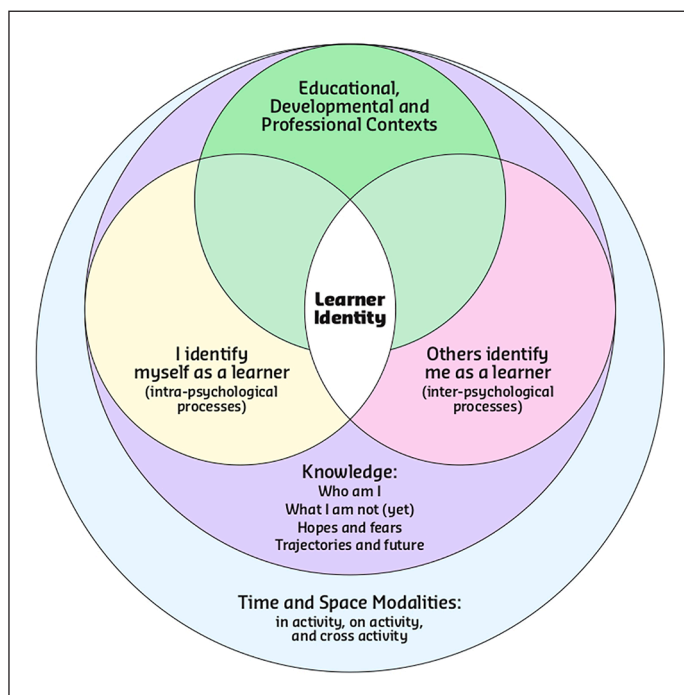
Educational, Developmental and Professional Contexts

Learner Identity

I identify myself as a learner (intra-psychological processes)

Others identify me as a learner (inter-psychological processes)

Knowledge:
Who am I
What I am not (yet)
Hopes and fears
Trajectories and future

Time and Space Modalities:
in activity, on activity, and cross activity